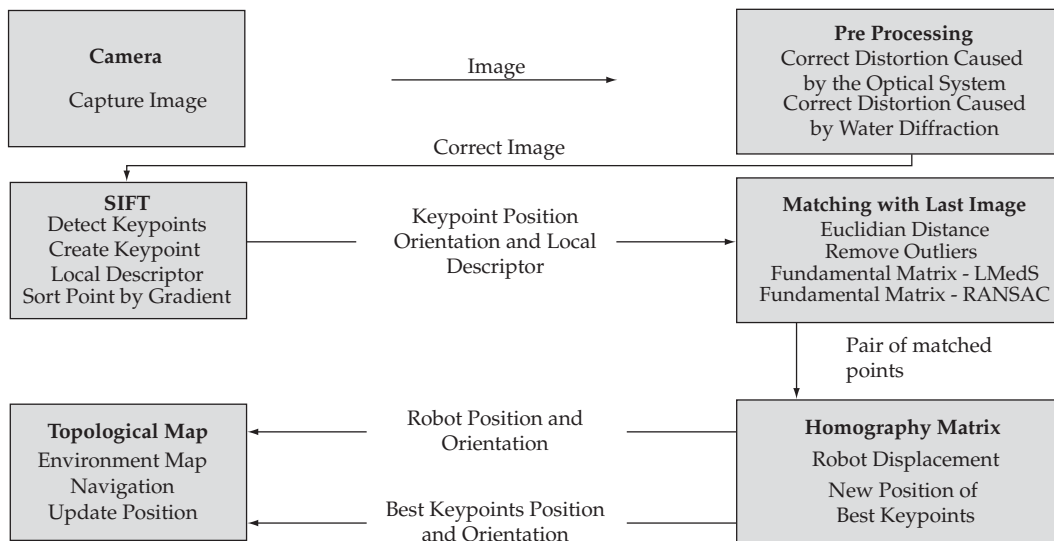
**Camera**
Capture Image

Image

**Pre Processing**
Correct Distortion Caused by the Optical System
Correct Distortion Caused by Water Diffraction

Correct Image

**SIFT**
Detect Keypoints
Create Keypoint
Local Descriptor
Sort Point by Gradient

Keypoint Position Orientation and Local Descriptor

**Matching with Last Image**
Euclidian Distance
Remove Outliers
Fundamental Matrix - LMedS
Fundamental Matrix - RANSAC

Pair of matched points

**Topological Map**
Environment Map
Navigation
Update Position

Robot Position and Orientation

Best Keypoints Position and Orientation

**Homography Matrix**
Robot Displacement
New Position of Best Keypoints